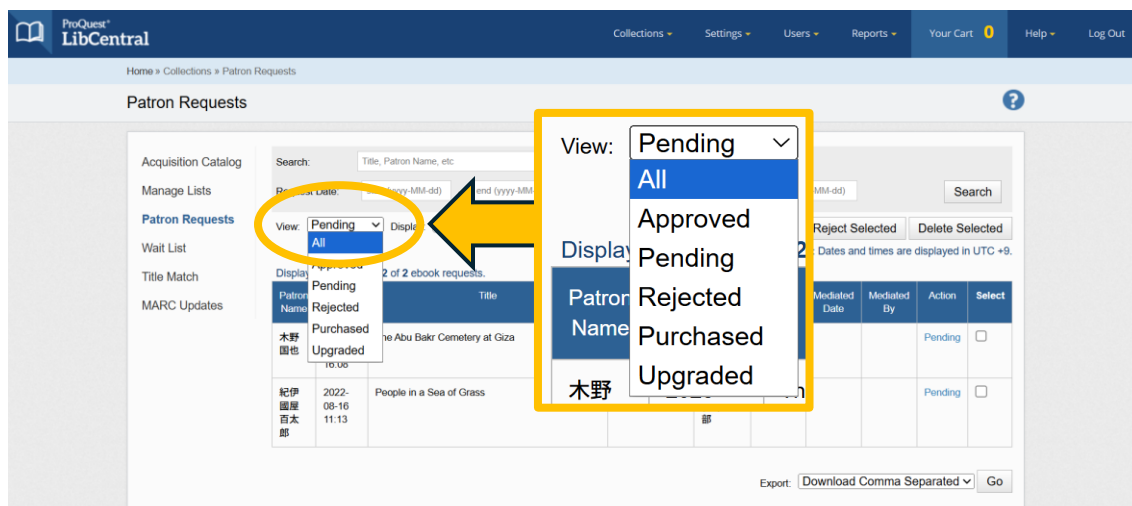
ProQuest LibCentral

Collections ▾ Settings ▾ Users ▾ Reports ▾ Your Cart 0 Help ▾ Log Out

Home » Collections » Patron Requests

Patron Requests

Acquisition Catalog
Manage Lists
Patron Requests
Wait List
Title Match
MARC Updates

Search: Title, Patron Name, etc

Request Date: (yyyy-MM-dd) end (yyyy-MM-dd) MM-dd) Search

View: Pending Displa

All
Approved
Pending
Rejected
Purchased
Upgraded

Reject Selected Delete Selected

Displaying 2 of 2 ebook requests. Dates and times are displayed in UTC +9.

| Patron Name | | Title | | | Mediated Date | Mediated By | Action | Select |
|---|---|---|---|---|---|---|---|---|
| 木野国也 | 16:08 | The Abu Bakr Cemetery at Giza | | | | | Pending | ☐ |
| 紀伊國屋百太郎 | 2022-08-16 11:13 | People in a Sea of Grass | | 部 | | | Pending | ☐ |

View: Pending

All
Approved
Pending
Rejected
Purchased
Upgraded

Displa 2

Patron Name

木野

Export: Download Comma Separated Go